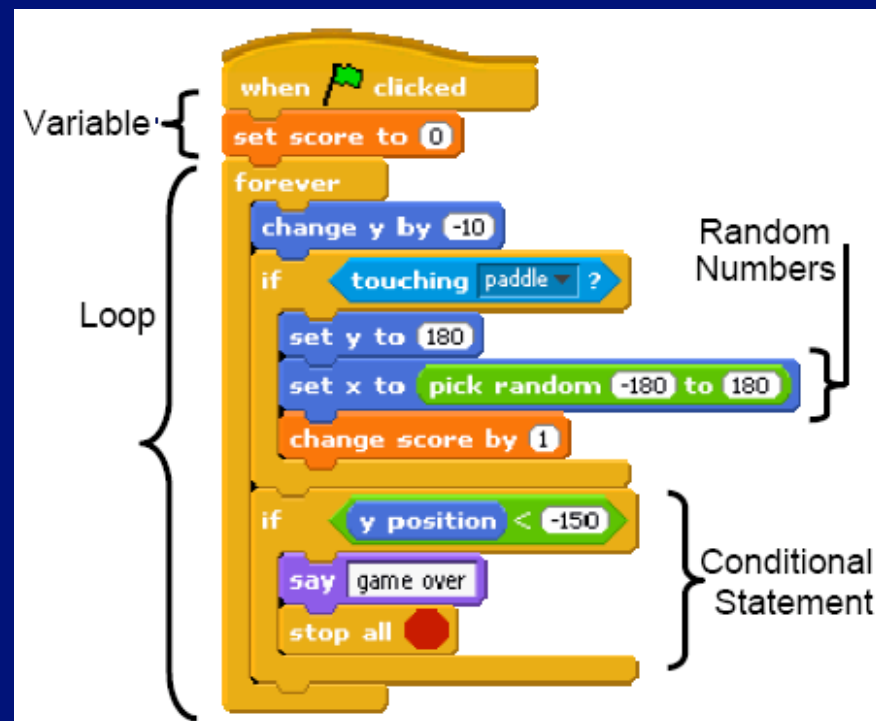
when clicked
Variable
set score to 0
forever
change y by -10
Random Numbers
if touching paddle ?
Loop
set y to 180
set x to pick random -180 to 180
change score by 1
if y position < -150
Conditional Statement
say game over
stop all